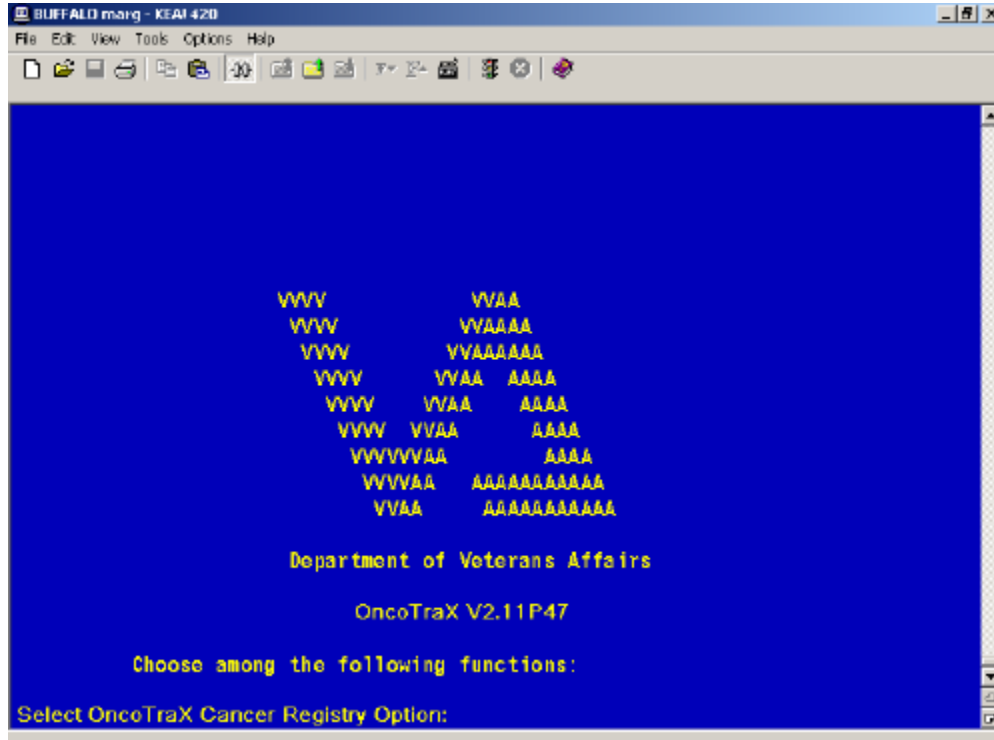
BUFFALO marg - KEA! 420

File Edit View Tools Options Help

VVVV VVAA
VVVV VVAAAA
VVVV VVAAAAAA
VVVV VVAA AAAA
VVVV VVAA AAAA
VVVV VVAA AAAA
VVVVVVAA AAAA
VVVVAA AAAAAAAAAAA
VVAA AAAAAAAAAAA

Department of Veterans Affairs

OncoTraX V2.11P47

Choose among the following functions:

Select OncoTraX Cancer Registry Option: